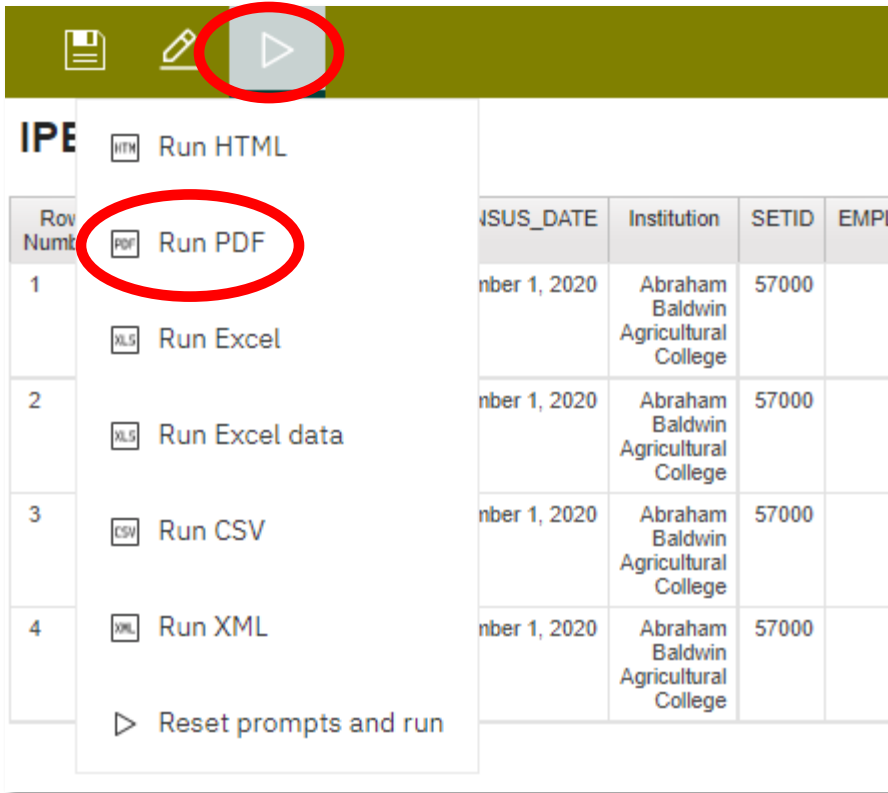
IPE

HTM Run HTML

PDF Run PDF

XLS Run Excel

XLS Run Excel data

CSV Run CSV

XML Run XML

Reset prompts and run

| Row Numb | NSUS_DATE | Institution | SETID | EMPL |
|---|---|---|---|---|
| 1 | nber 1, 2020 | Abraham Baldwin Agricultural College | 57000 | |
| 2 | nber 1, 2020 | Abraham Baldwin Agricultural College | 57000 | |
| 3 | nber 1, 2020 | Abraham Baldwin Agricultural College | 57000 | |
| 4 | nber 1, 2020 | Abraham Baldwin Agricultural College | 57000 | |